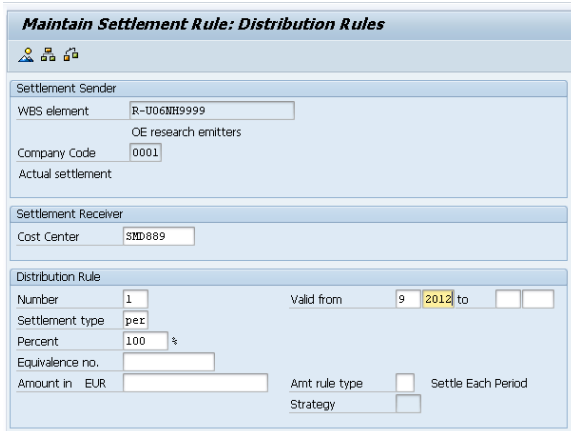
Maintain Settlement Rule: Distribution Rules

Settlement Sender

WBS element R-U06NH9999

OE research emitters

Company Code 0001

Actual settlement

Settlement Receiver

Cost Center SMD889

Distribution Rule

Number 1

Valid from 9 2012 to

Settlement type per

Percent 100 %

Equivalence no.

Amount in EUR

Amt rule type

Settle Each Period

Strategy